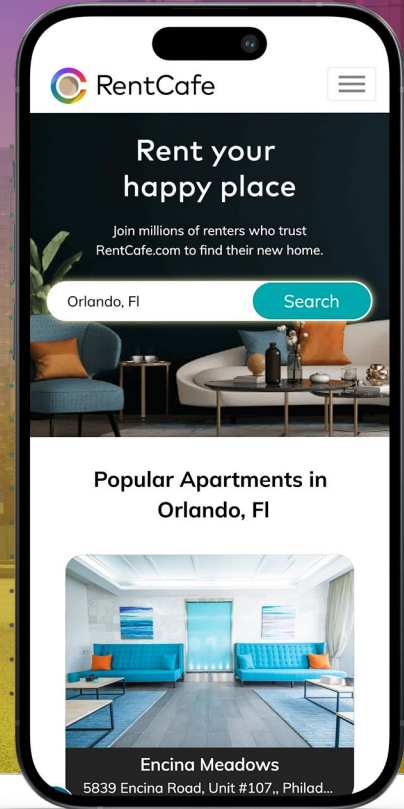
RentCafe

Rent your happy place

Join millions of renters who trust RentCafe.com to find their new home.

Orlando, Fl

Search

Popular Apartments in Orlando, Fl

Encina Meadows

5839 Encina Road, Unit #107,, Philad...